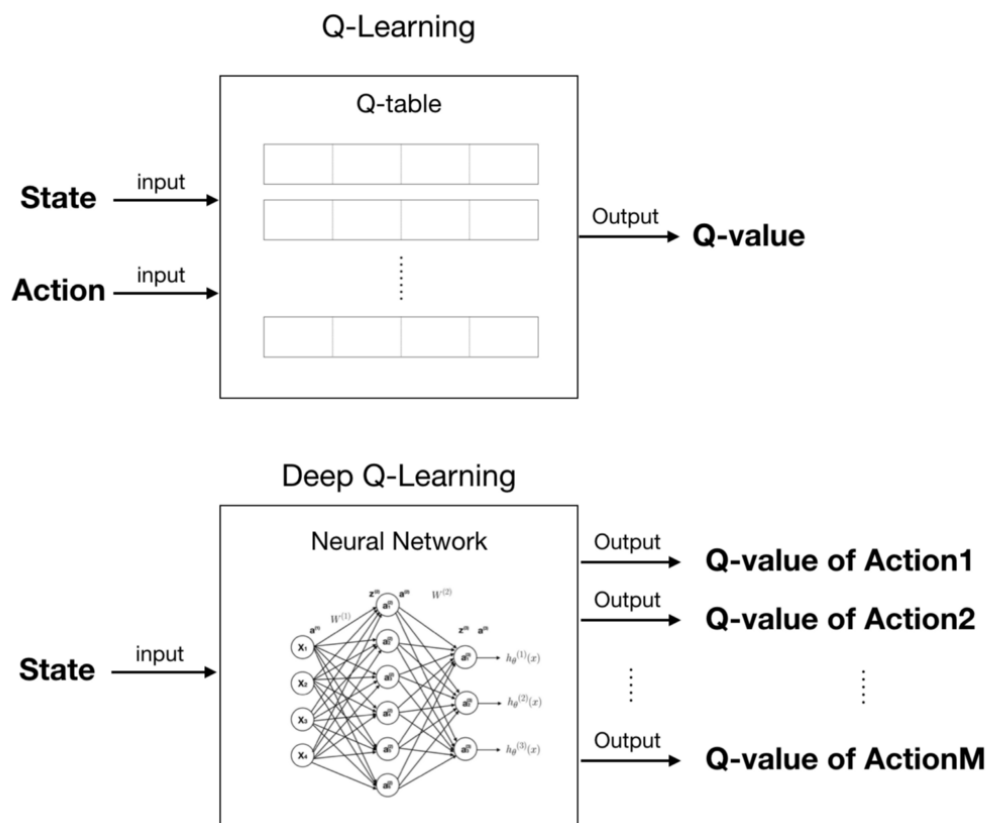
Q-Learning

Q-table

State input

Action input

Output Q-value

Deep Q-Learning

Neural Network

$W^{(1)}$ $W^{(2)}$

$x_1$ $x_2$ $x_3$ $x_4$

$h_\theta^{(1)}(x)$ $h_\theta^{(2)}(x)$ $h_\theta^{(3)}(x)$

State input

Output Q-value of Action1

Output Q-value of Action2

Output Q-value of ActionM